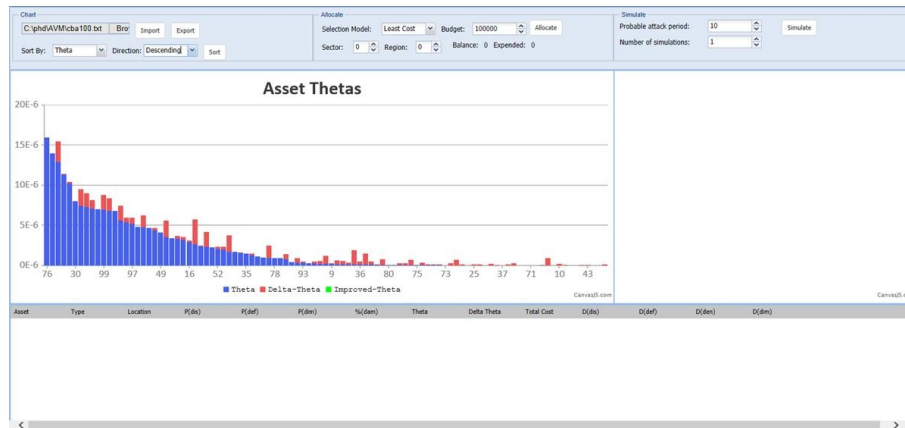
Chart
C:\phd\AVM\cba100.txt Bro Import Export
Sort By: Theta Direction: Descending Sort

Allocate
Selection Model: Least Cost Budget: 100000 Allocate
Sector: 0 Region: 0 Balance: 0 Expended: 0

Simulate
Probable attack period: 10 Simulate
Number of simulations: 1

Asset Thetas

20E-6
15E-6
10E-6
5E-6
0E-6

76 30 99 97 49 16 52 35 78 93 9 36 80 75 73 25 37 71 10 43

Theta Delta-Theta Improved-Theta

CanvasJS.com

CanvasJS.c

| Asset | Type | Location | P(dis) | P(def) | P(dim) | %(dam) | Theta | Delta Theta | Total Cost | D(dis) | D(def) | D(den) | D(dim) |
|---|---|---|---|---|---|---|---|---|---|---|---|---|---|